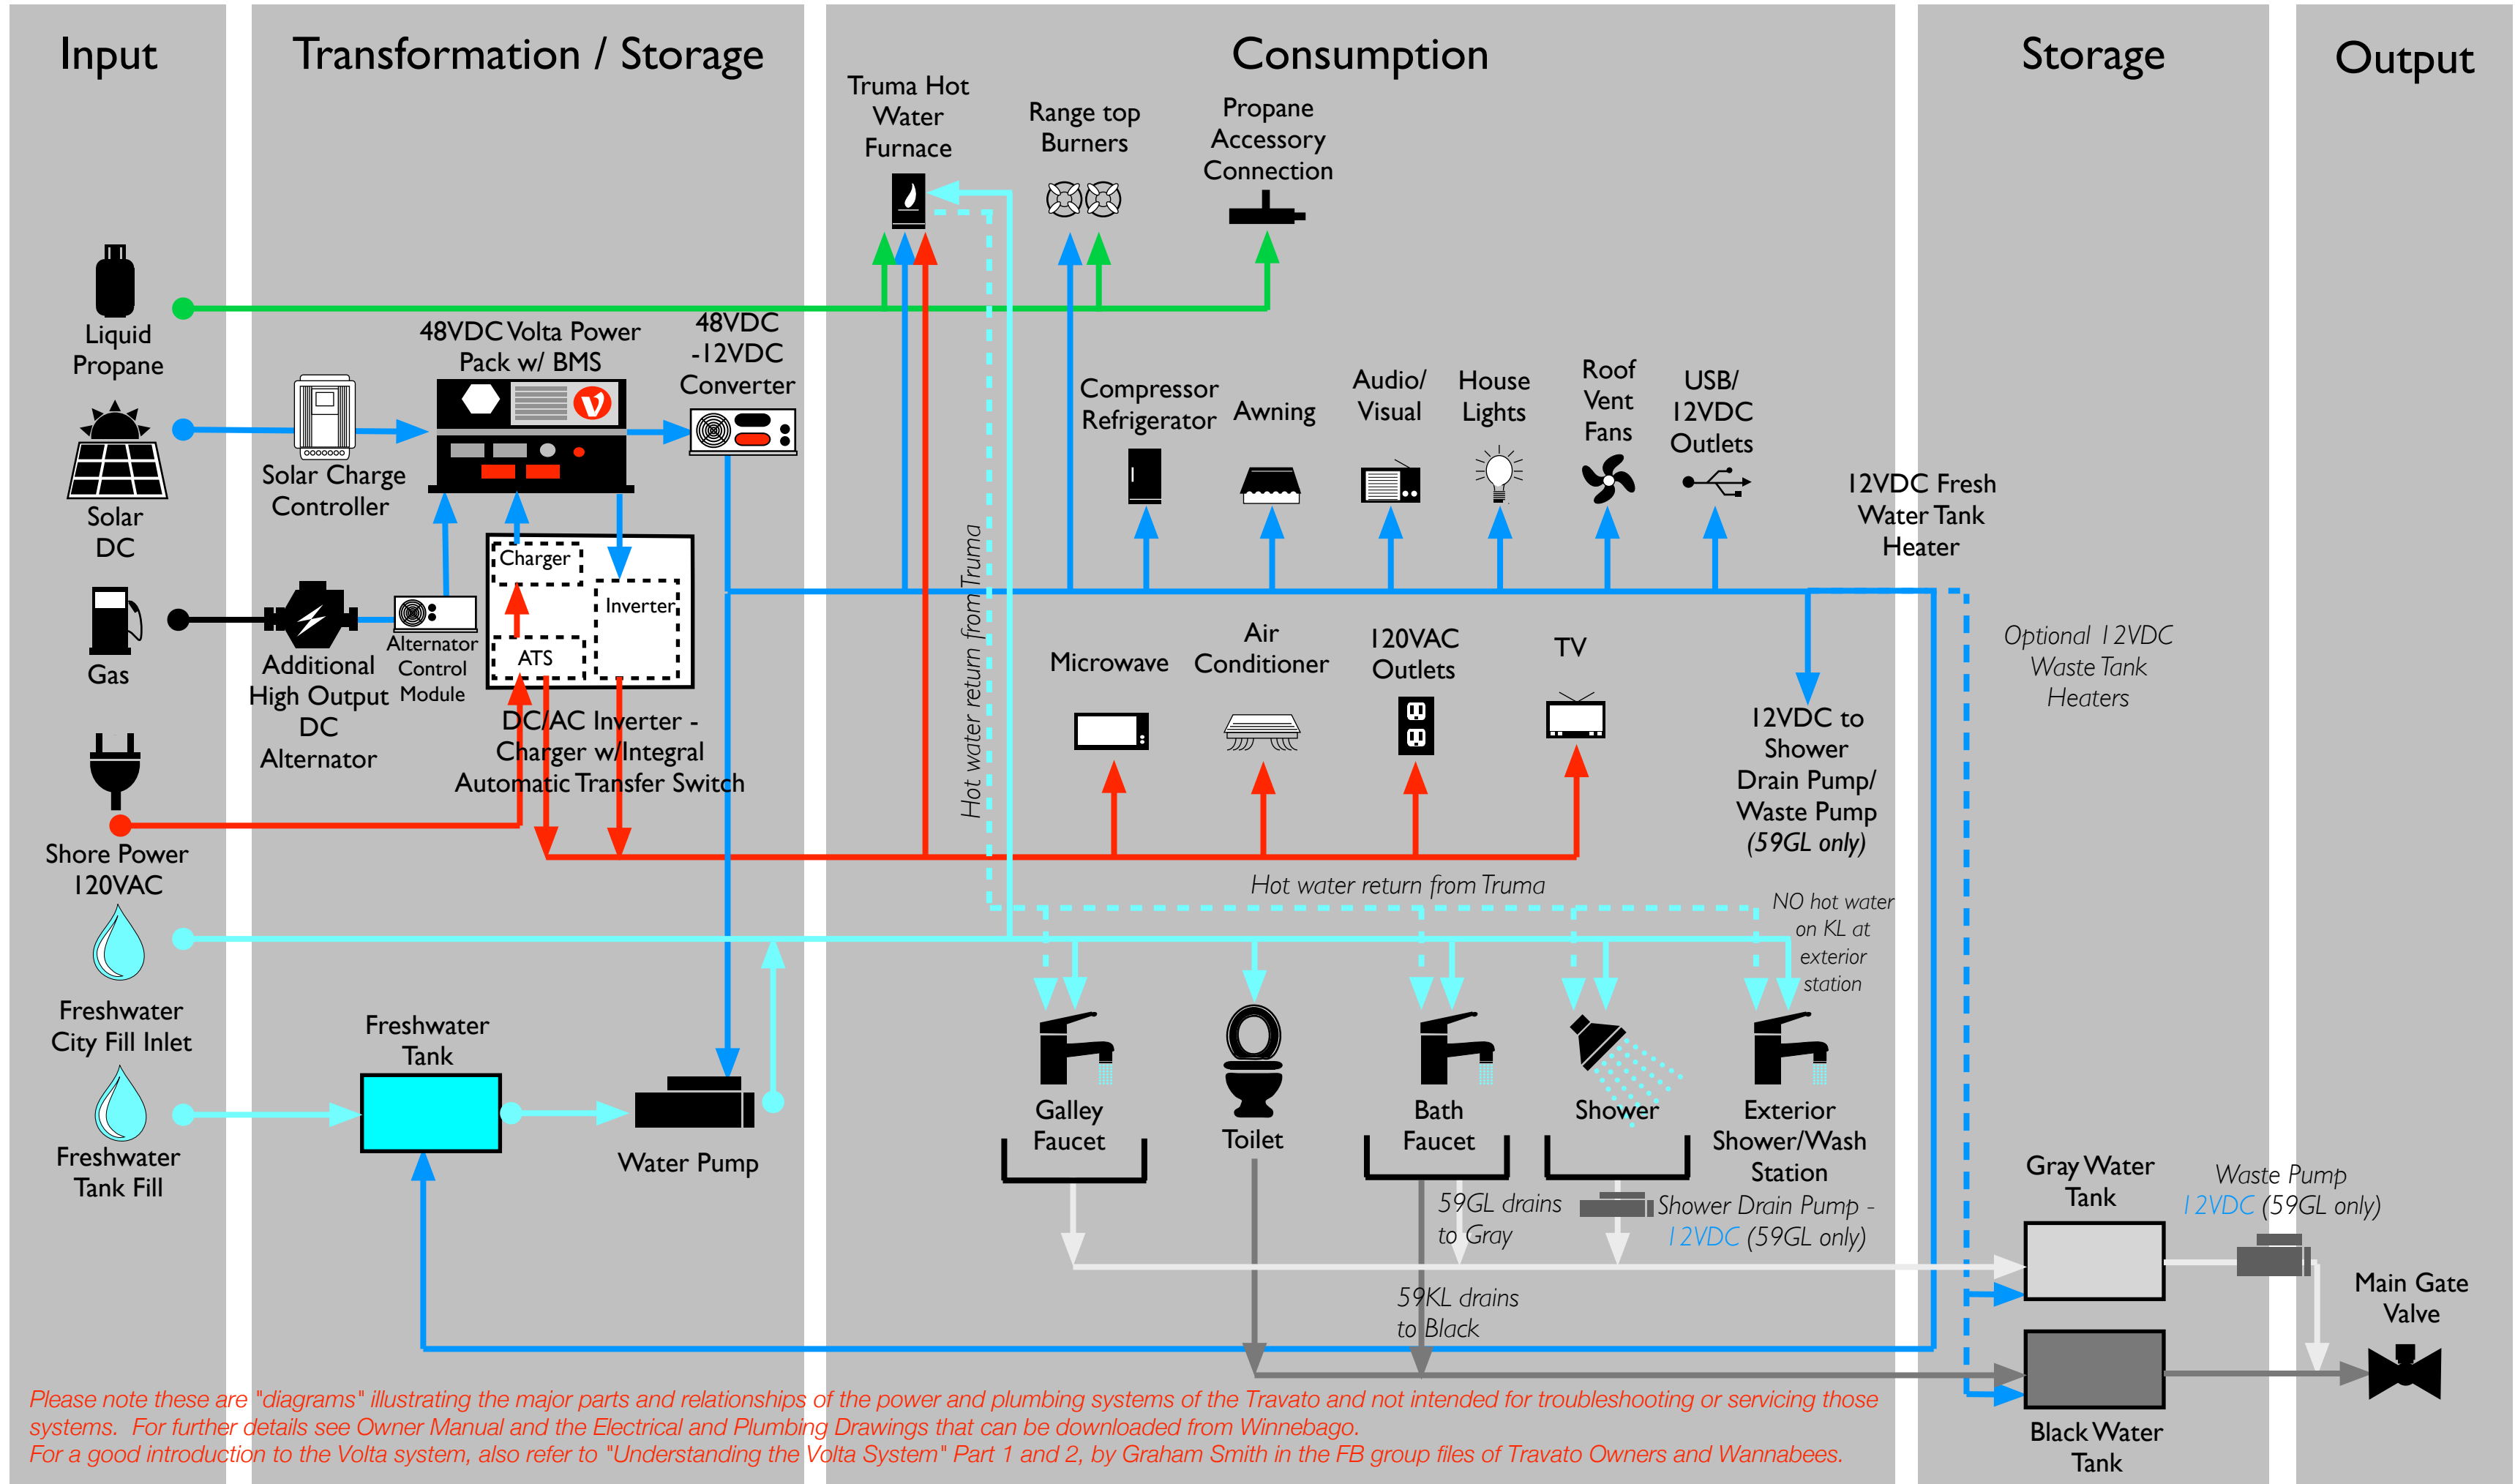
Input

Transformation / Storage

Consumption

Storage

Output

Liquid Propane

Solar DC

Gas

Shore Power 120VAC

Freshwater City Fill Inlet

Freshwater Tank Fill

Solar Charge Controller

48VDC Volta Power Pack w/ BMS

48VDC -12VDC Converter

Additional High Output DC Alternator

Alternator Control Module

Charger

Inverter

ATS

DC/AC Inverter - Charger w/Integral Automatic Transfer Switch

Freshwater Tank

Water Pump

Truma Hot Water Furnace

Range top Burners

Propane Accessory Connection

Compressor Refrigerator

Awning

Audio/ Visual

House Lights

Roof Vent Fans

USB/ 12VDC Outlets

12VDC Fresh Water Tank Heater

Hot water return from Truma

Microwave

Air Conditioner

120VAC Outlets

TV

12VDC to Shower Drain Pump/ Waste Pump (59GL only)

Optional 12VDC Waste Tank Heaters

Hot water return from Truma

NO hot water on KL at exterior station

Galley Faucet

Toilet

Bath Faucet

Shower

Exterior Shower/Wash Station

59GL drains to Gray

Shower Drain Pump - 12VDC (59GL only)

59KL drains to Black

Gray Water Tank

Waste Pump 12VDC (59GL only)

Main Gate Valve

Black Water Tank

Please note these are "diagrams" illustrating the major parts and relationships of the power and plumbing systems of the Travato and not intended for troubleshooting or servicing those systems. For further details see Owner Manual and the Electrical and Plumbing Drawings that can be downloaded from Winnebago.
For a good introduction to the Volta system, also refer to "Understanding the Volta System" Part 1 and 2, by Graham Smith in the FB group files of Travato Owners and Wannabees.